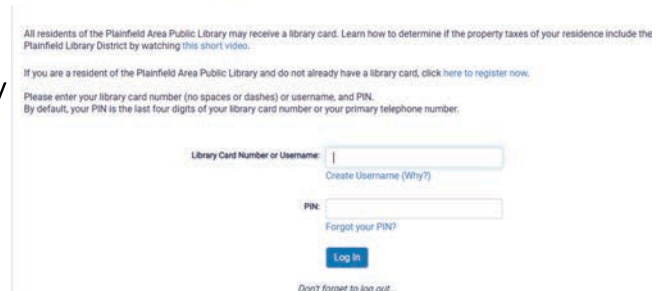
All residents of the Plainfield Area Public Library may receive a library card. Learn how to determine if the property taxes of your residence include the Plainfield Library District by watching this short video.

If you are a resident of the Plainfield Area Public Library and do not already have a library card, click here to register now.

Please enter your library card number (no spaces or dashes) or username, and PIN.
By default, your PIN is the last four digits of your library card number or your primary telephone number.

Library Card Number or Username:

Create Username (Why?)

PIN:

Forgot your PIN?

Log In

Don't forget to log out...